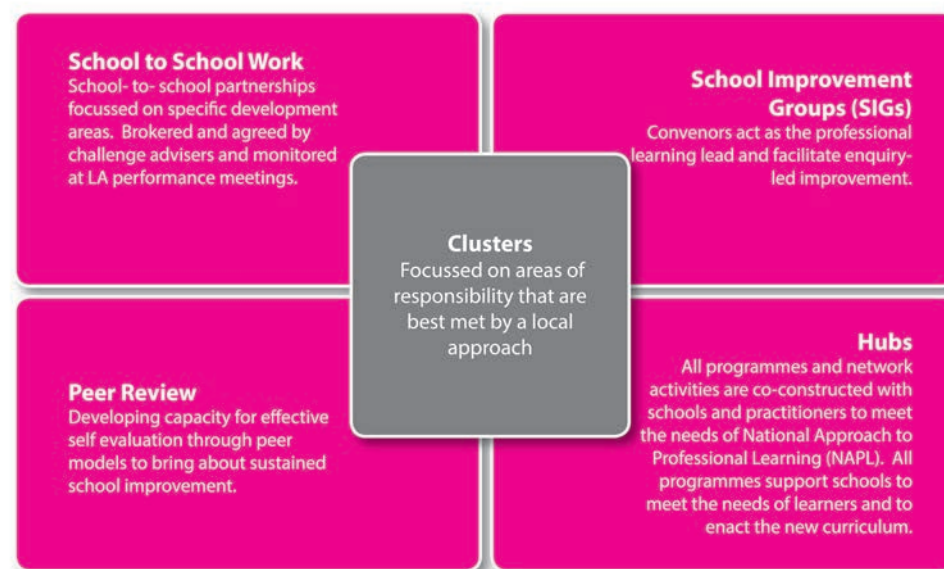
School to School Work
School- to- school partnerships focussed on specific development areas. Brokered and agreed by challenge advisers and monitored at LA performance meetings.

School Improvement Groups (SIGs)
Convenors act as the professional learning lead and facilitate enquiry-led improvement.

Clusters
Focussed on areas of responsibility that are best met by a local approach

Peer Review
Developing capacity for effective self evaluation through peer models to bring about sustained school improvement.

Hubs
All programmes and network activities are co-constructed with schools and practitioners to meet the needs of National Approach to Professional Learning (NAPL). All programmes support schools to meet the needs of learners and to enact the new curriculum.